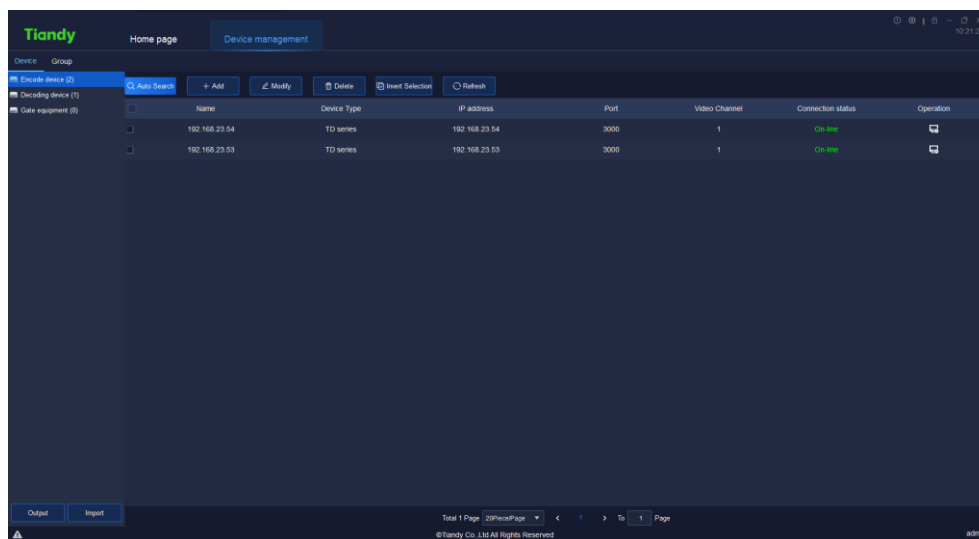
Tiandy

Home page

Device management

10:21:2

Device Group

Encode device (2)

Decoding device (1)

Gate equipment (0)

Auto Search + Add Modify Delete Invert Selection Refresh

| | Name | Device Type | IP address | Port | Video Channel | Connection status | Operation |
|---|---|---|---|---|---|---|---|
| | 192.168.23.54 | TD series | 192.168.23.54 | 3000 | 1 | On-line | |
| | 192.168.23.53 | TD series | 192.168.23.53 | 3000 | 1 | On-line | |

Output Import

Total 1 Page 20Piece/Page < 1 > To 1 Page

©Tiandy Co.,Ltd All Rights Reserved

adm